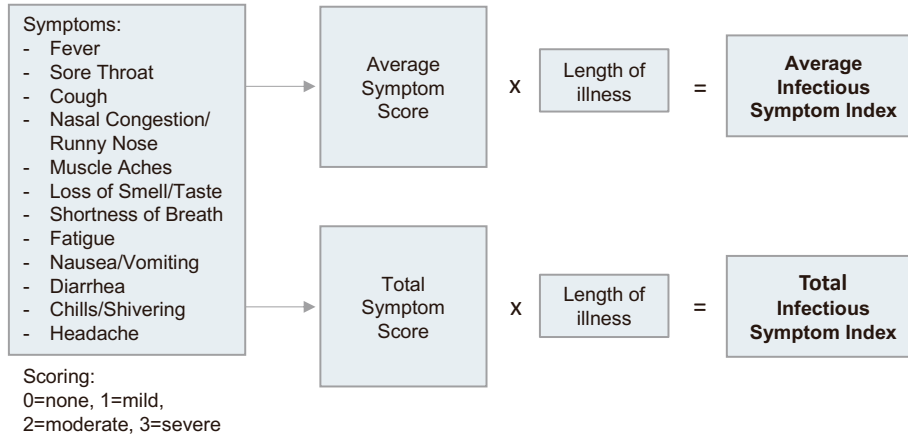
Symptoms:
- Fever
- Sore Throat
- Cough
- Nasal Congestion/ Runny Nose
- Muscle Aches
- Loss of Smell/Taste
- Shortness of Breath
- Fatigue
- Nausea/Vomiting
- Diarrhea
- Chills/Shivering
- Headache

Scoring:
0=none, 1=mild, 2=moderate, 3=severe

Average Symptom Score x Length of illness = **Average Infectious Symptom Index**

Total Symptom Score x Length of illness = **Total Infectious Symptom Index**